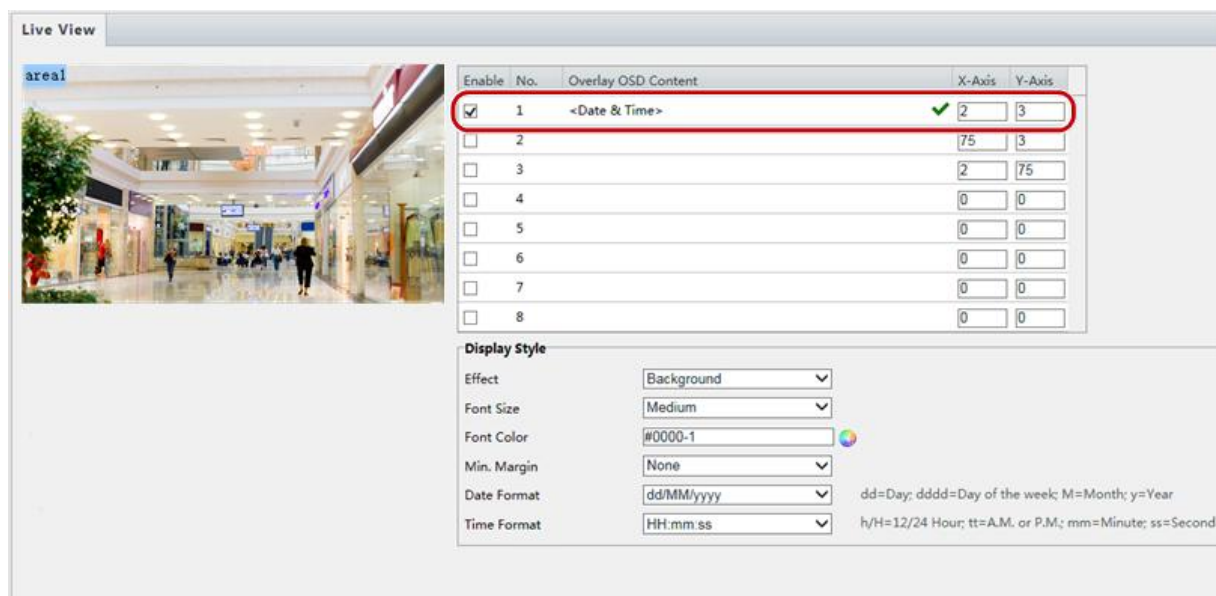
Live View

area1

| Enable | No. | Overlay OSD Content | X-Axis | Y-Axis |
|---|---|---|---|---|
| ☑ | 1 | <Date & Time> | 2 | 3 |
| ☐ | 2 | | 75 | 3 |
| ☐ | 3 | | 2 | 75 |
| ☐ | 4 | | 0 | 0 |
| ☐ | 5 | | 0 | 0 |
| ☐ | 6 | | 0 | 0 |
| ☐ | 7 | | 0 | 0 |
| ☐ | 8 | | 0 | 0 |

Display Style

Effect Background

Font Size Medium

Font Color #0000-1

Min. Margin None

Date Format dd/MM/yyyy dd=Day; dddd=Day of the week; M=Month; y=Year

Time Format HH:mm:ss h/H=12/24 Hour; tt=A.M. or P.M.; mm=Minute; ss=Second